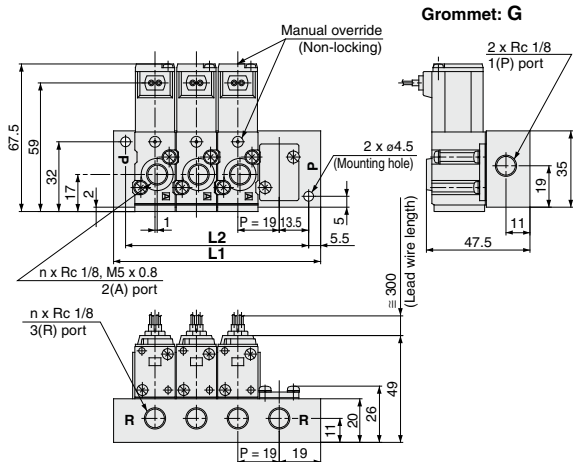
Grommet: G

Manual override
(Non-locking)

2 x Rc 1/8
1(P) port

67.5
59
32
17
2
P
P

2 x ø4.5
(Mounting hole)

5
1
P = 19
13.5
5.5
L2
L1

35
19
11
47.5

n x Rc 1/8, M5 x 0.8
2(A) port

≅ 300
(Lead wire length)

n x Rc 1/8
3(R) port

R
R
49
26
20
11
P = 19
19